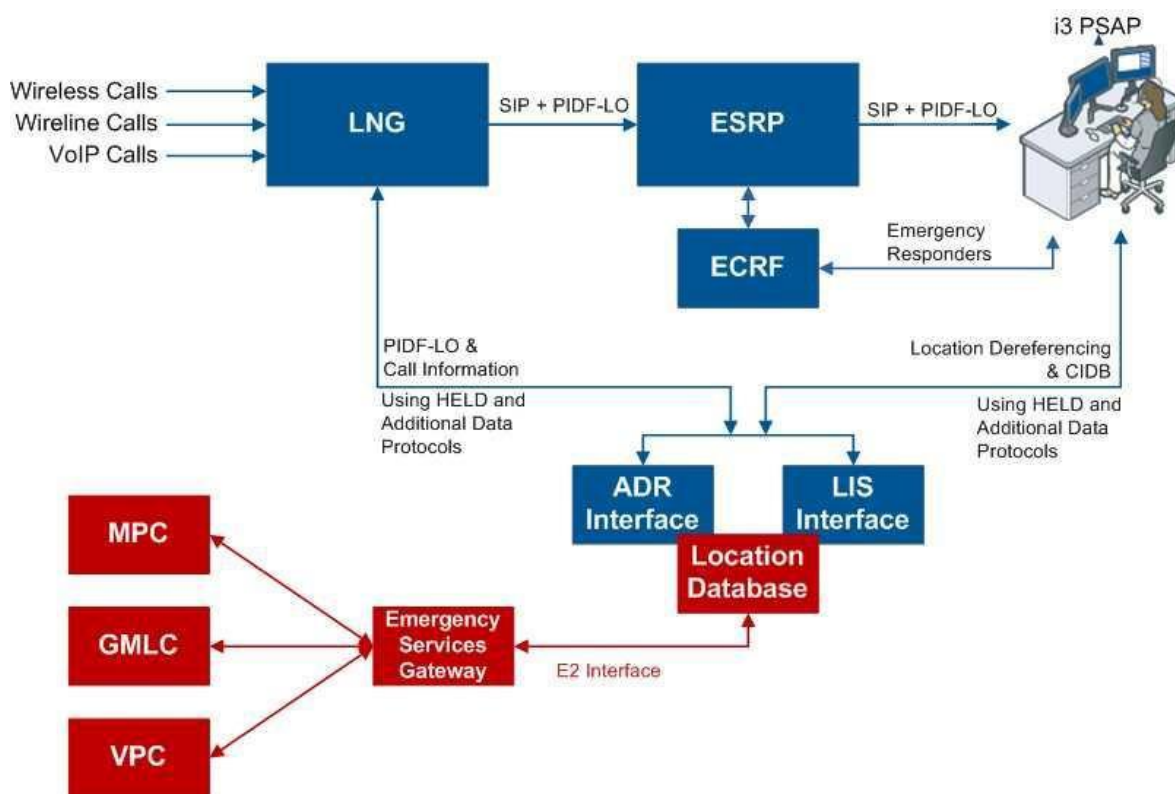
i3 PSAP

Wireless Calls
Wireline Calls
VoIP Calls

LNG

SIP + PIDF-LO

ESRP

SIP + PIDF-LO

ECRF

Emergency Responders

PIDF-LO & Call Information

Using HELD and Additional Data Protocols

Location Dereferencing & CIDB

Using HELD and Additional Data Protocols

ADR Interface

LIS Interface

Location Database

MPC

GMLC

VPC

Emergency Services Gateway

E2 Interface